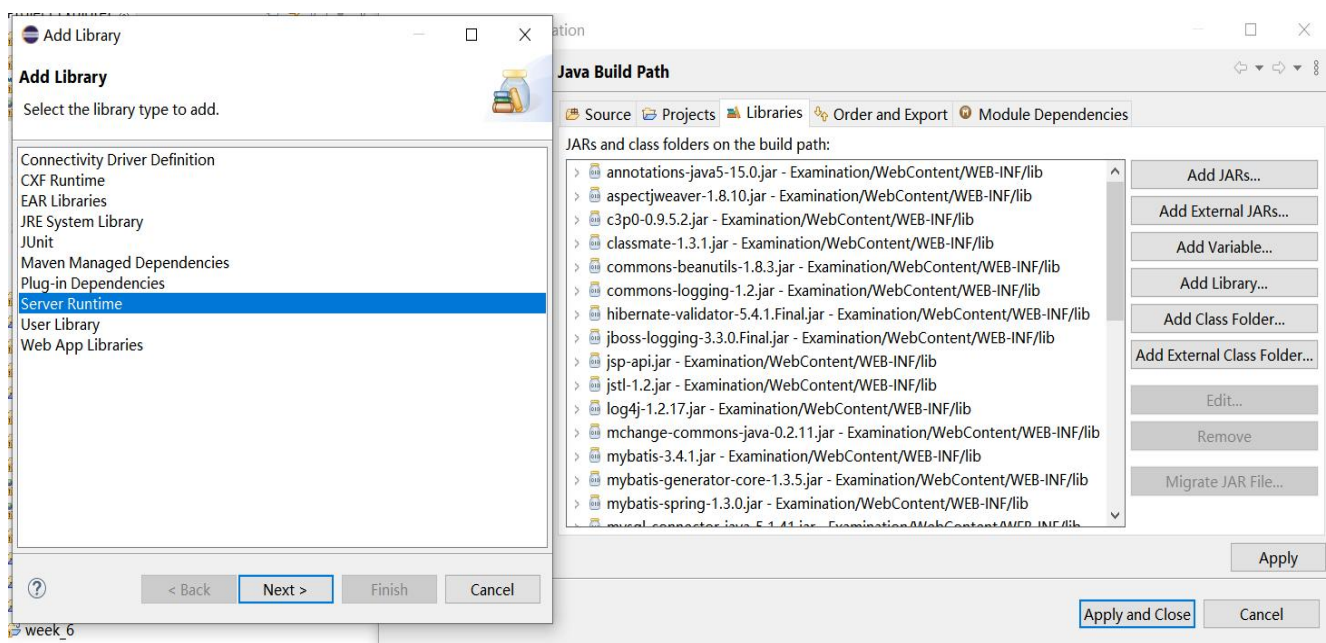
Add Library

Add Library

Select the library type to add.

Connectivity Driver Definition
CXF Runtime
EAR Libraries
JRE System Library
JUnit
Maven Managed Dependencies
Plug-in Dependencies
Server Runtime
User Library
Web App Libraries

?

< Back
Next >
Finish
Cancel

week_6

ation

Java Build Path

Source
Projects
Libraries
Order and Export
Module Dependencies

JARs and class folders on the build path:

annotations-java5-15.0.jar - Examination/WebContent/WEB-INF/lib
aspectjweaver-1.8.10.jar - Examination/WebContent/WEB-INF/lib
c3p0-0.9.5.2.jar - Examination/WebContent/WEB-INF/lib
classmate-1.3.1.jar - Examination/WebContent/WEB-INF/lib
commons-beanutils-1.8.3.jar - Examination/WebContent/WEB-INF/lib
commons-logging-1.2.jar - Examination/WebContent/WEB-INF/lib
hibernate-validator-5.4.1.Final.jar - Examination/WebContent/WEB-INF/lib
jboss-logging-3.3.0.Final.jar - Examination/WebContent/WEB-INF/lib
jsp-api.jar - Examination/WebContent/WEB-INF/lib
jstl-1.2.jar - Examination/WebContent/WEB-INF/lib
log4j-1.2.17.jar - Examination/WebContent/WEB-INF/lib
mchange-commons-java-0.2.11.jar - Examination/WebContent/WEB-INF/lib
mybatis-3.4.1.jar - Examination/WebContent/WEB-INF/lib
mybatis-generator-core-1.3.5.jar - Examination/WebContent/WEB-INF/lib
mybatis-spring-1.3.0.jar - Examination/WebContent/WEB-INF/lib
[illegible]

Add JARs...
Add External JARs...
Add Variable...
Add Library...
Add Class Folder...
Add External Class Folder...
Edit...
Remove
Migrate JAR File...

Apply

Apply and Close
Cancel